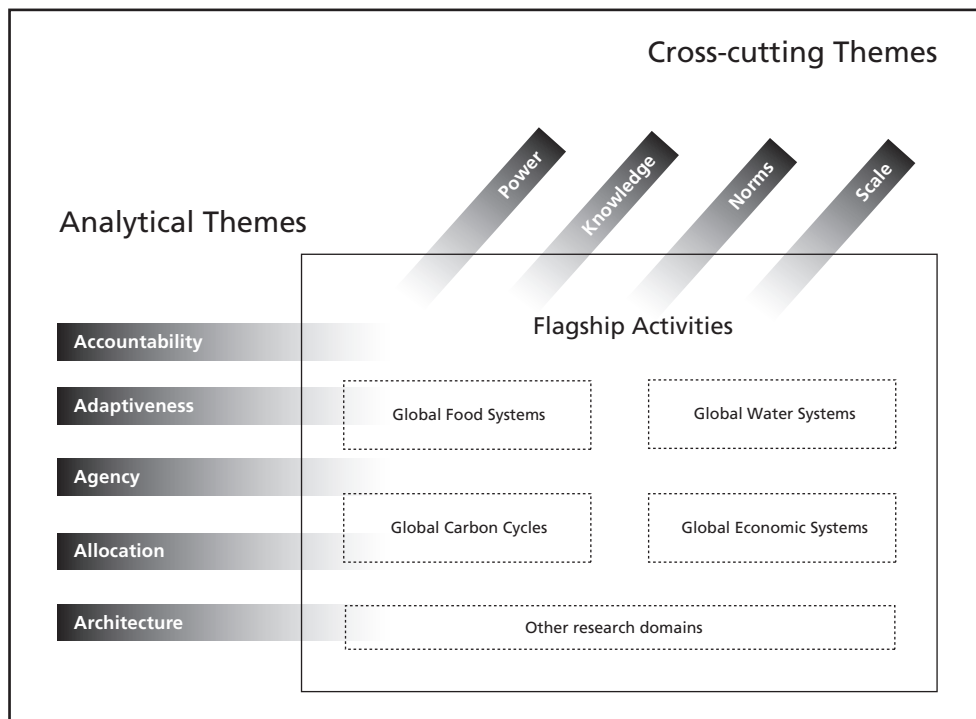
Cross-cutting Themes

Power
Knowledge
Norms
Scale

Analytical Themes

Accountability
Adaptiveness
Agency
Allocation
Architecture

Flagship Activities

Global Food Systems
Global Water Systems
Global Carbon Cycles
Global Economic Systems
Other research domains